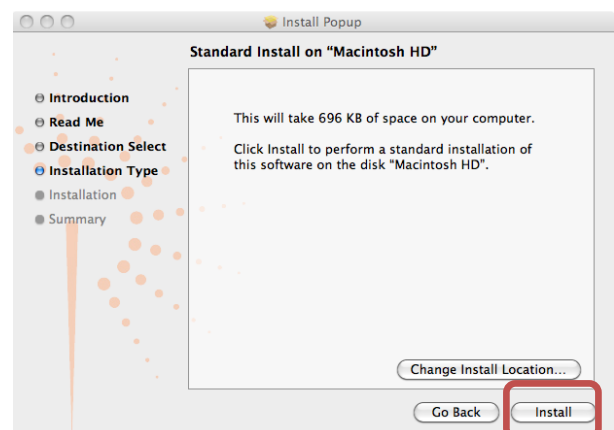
Install Popup

Standard Install on “Macintosh HD”

Introduction
Read Me
Destination Select
Installation Type
Installation
Summary

This will take 696 KB of space on your computer.

Click Install to perform a standard installation of this software on the disk "Macintosh HD".

Change Install Location...

Go Back

Install